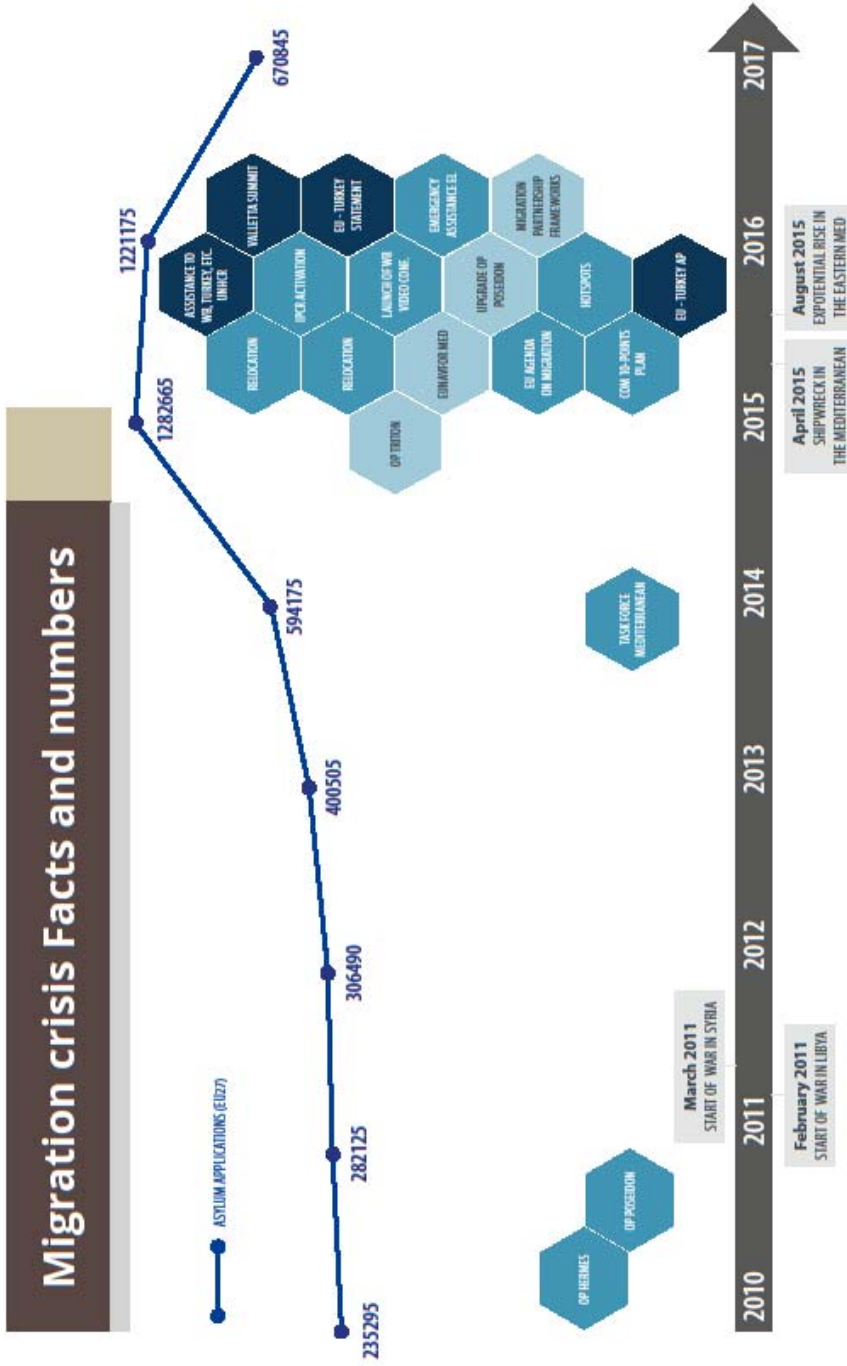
Migration crisis Facts and numbers

ASYLUM APPLICATIONS (EU27)

235295
282125
306490
400505
594175
1282665
1221175
670845

OP HERMES
OP POSEIDON
TASK FORCE MEDITERRANEAN
OP TRITON
RELOCATION
RELOCATION
EUNAVFOR MED
EU AGENDA ON MIGRATION
COM 10-POINTS PLAN
ASSISTANCE TO WB, TURKEY, ETC. UNHCR
IPCR ACTIVATION
LAUNCH OF WB VIDEO CONF.
UPGRADE OP POSEIDON
HOTSPOTS
EU - TURKEY AP
VALLETTA SUMMIT
EU - TURKEY STATEMENT
EMERGENCY ASSISTANCE EL
MIGRATION PARTNERSHIP FRAMEWORKS

March 2011
START OF WAR IN SYRIA

February 2011
START OF WAR IN LIBYA

April 2015
SHIPWRECK IN THE MEDITERRANEAN

August 2015
EXPOTENTIAL RISE IN THE EASTERN MED

2010
2011
2012
2013
2014
2015
2016
2017